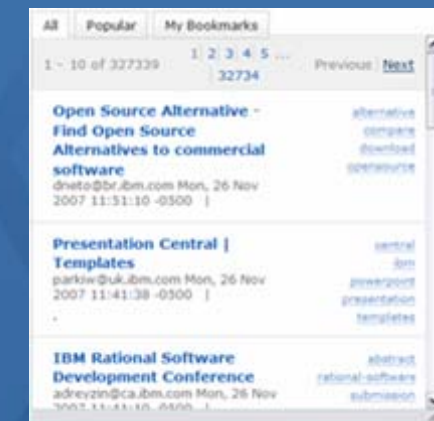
All Popular My Bookmarks

1 - 10 of 327339 1 2 3 4 5 ... 32734 Previous Next

Open Source Alternative - Find Open Source Alternatives to commercial software
dneto@br.ibm.com Mon, 26 Nov 2007 11:51:10 -0500 |
alternative compare download opensource

Presentation Central | Templates
parkiw@uk.ibm.com Mon, 26 Nov 2007 11:41:38 -0500 |
central ibm powerpoint presentation templates

IBM Rational Software Development Conference
adreyzin@ca.ibm.com Mon, 26 Nov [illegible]
abstract rational-software submission